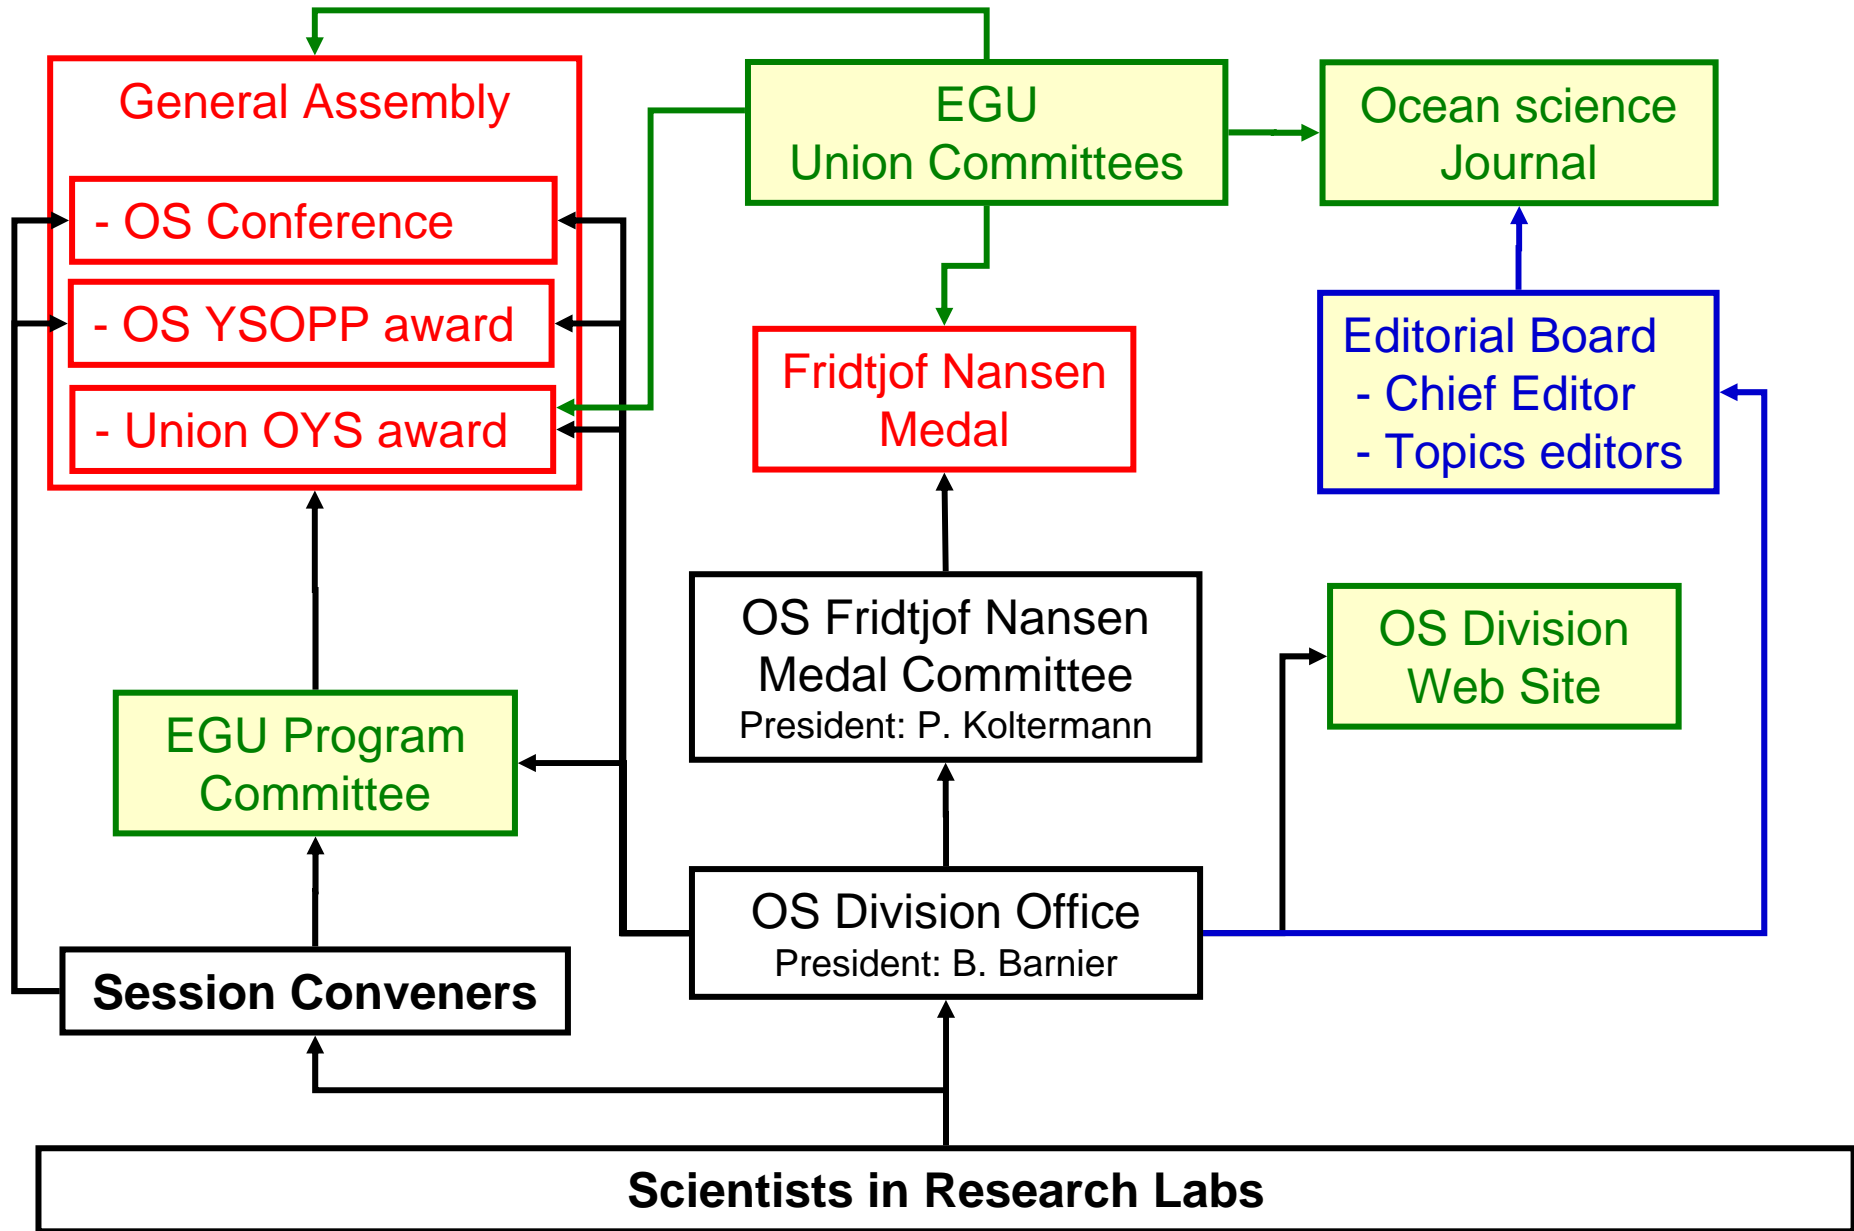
General Assembly

- OS Conference

- OS YSOPP award

- Union OYS award

EGU
Union Committees

Ocean science
Journal

Fridtjof Nansen
Medal

Editorial Board
- Chief Editor
- Topics editors

OS Fridtjof Nansen
Medal Committee
President: P. Koltermann

OS Division
Web Site

EGU Program
Committee

OS Division Office
President: B. Barnier

Session Conveners

Scientists in Research Labs